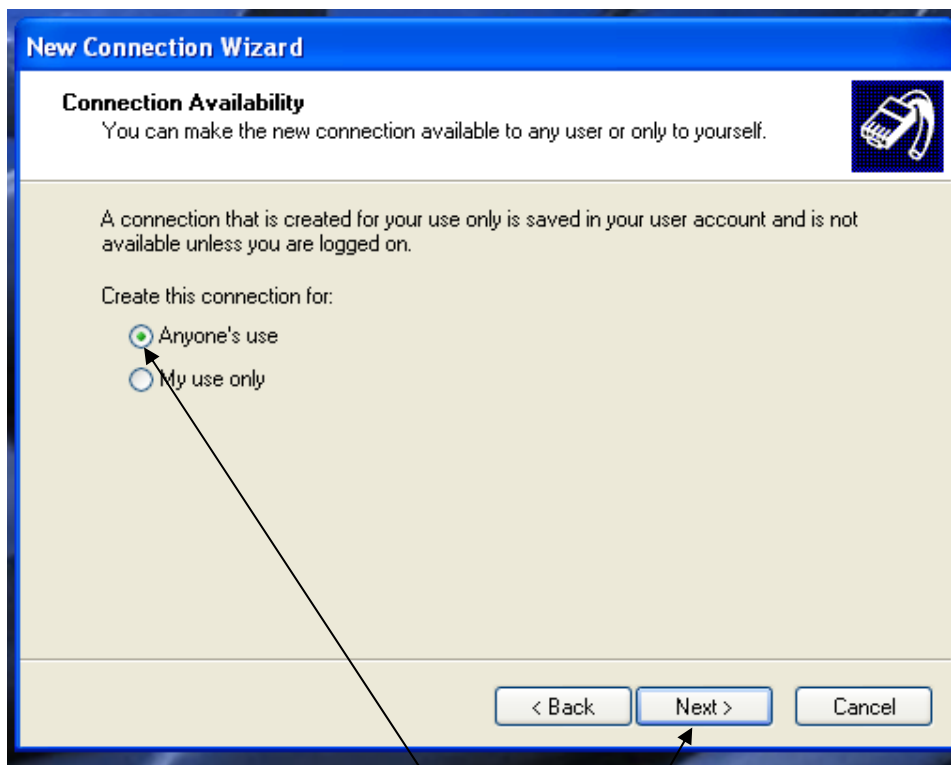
New Connection Wizard

Connection Availability
You can make the new connection available to any user or only to yourself.

A connection that is created for your use only is saved in your user account and is not available unless you are logged on.

Create this connection for:

Anyone's use

My use only

< Back

Next >

Cancel